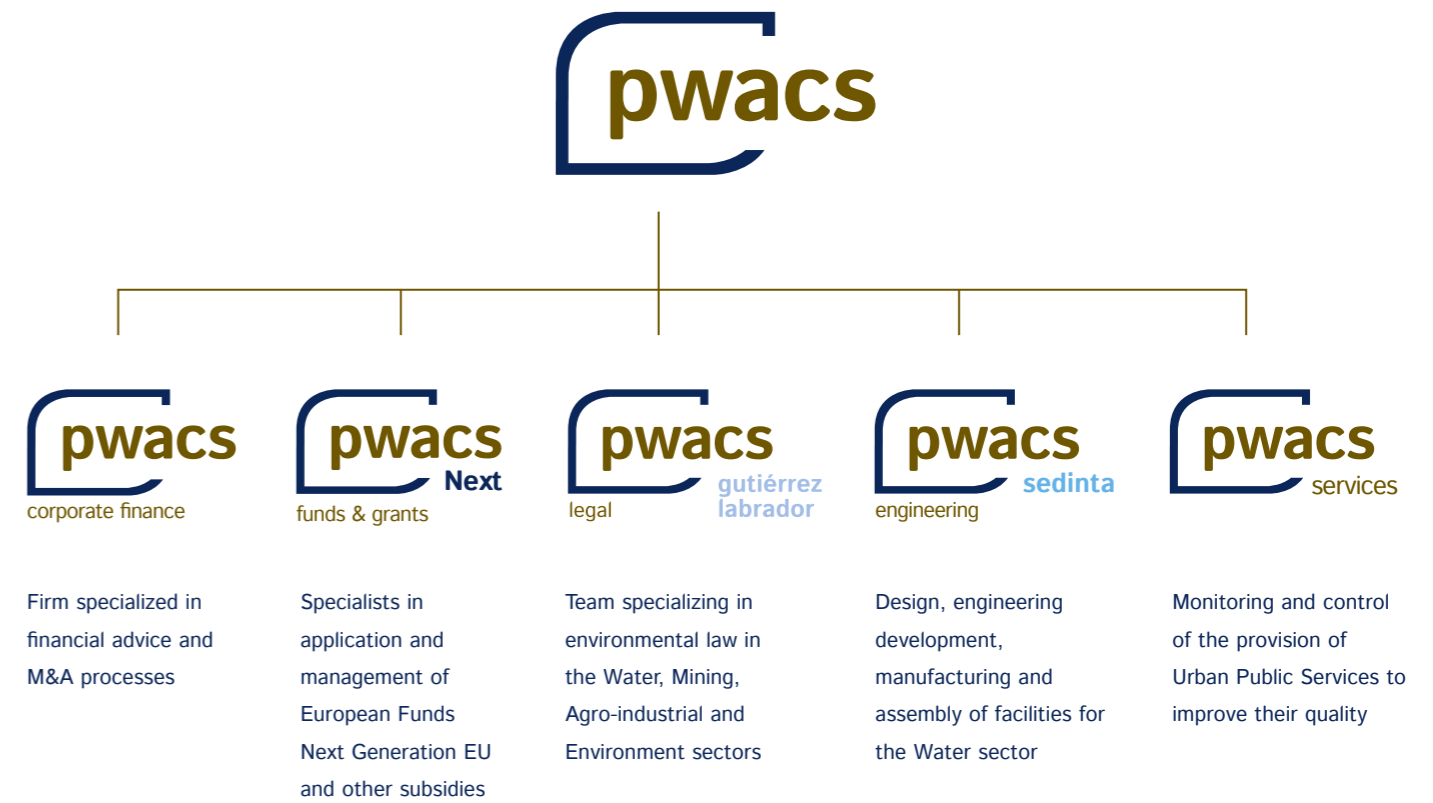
pwacs

pwacs
corporate finance

pwacs
Next
funds & grants

pwacs
legal
gutiérrez
labrador

pwacs
sedinta
engineering

pwacs
services

Firm specialized in financial advice and M&A processes

Specialists in application and management of European Funds Next Generation EU and other subsidies

Team specializing in environmental law in the Water, Mining, Agro-industrial and Environment sectors

Design, engineering development, manufacturing and assembly of facilities for the Water sector

Monitoring and control of the provision of Urban Public Services to improve their quality